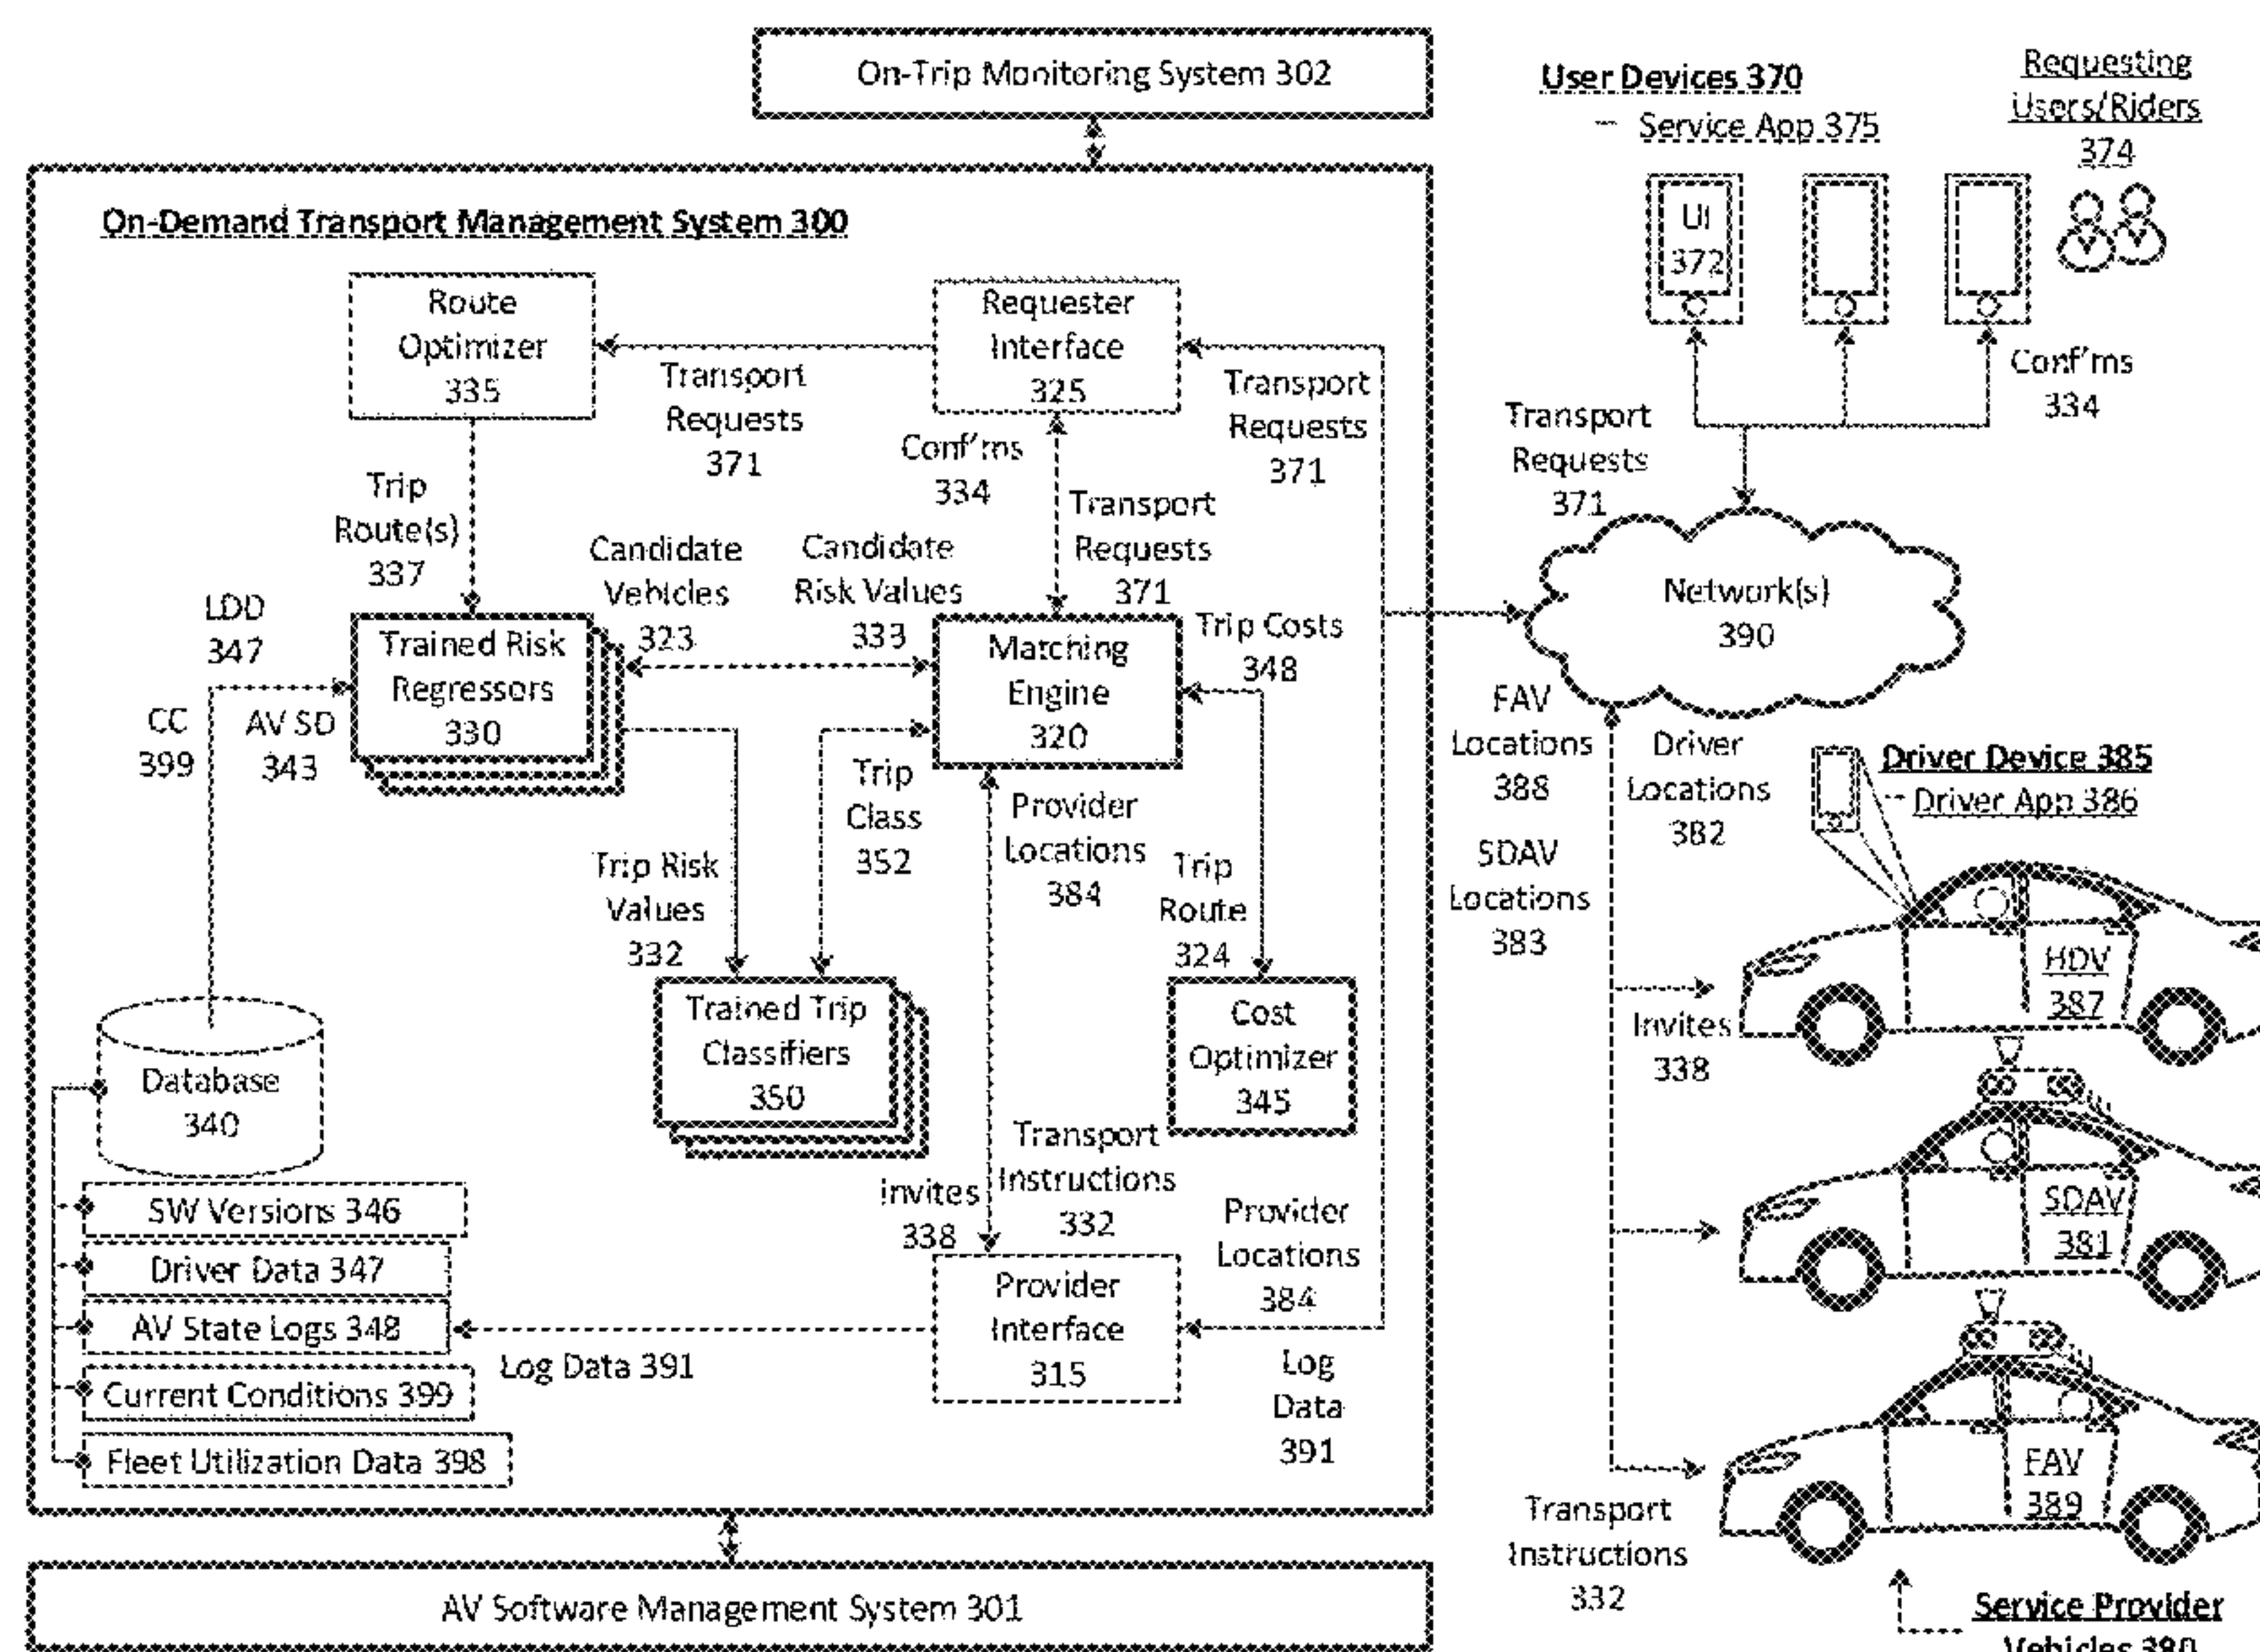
On-Trip Monitoring System 302

User Devices 370
Service App 375

Requesting Users/Riders 374

On-Demand Transport Management System 300

UI 372

Route Optimizer 335

Requester Interface 325

Transport Requests 371

Transport Requests 371

Conf'ms 334

Conf'ms 334

Transport Requests 371

Trip Route(s) 337

Transport Requests 371

Candidate Vehicles 323

Candidate Risk Values 333

LDD 347

Network(s) 390

Trained Risk Regressors 330

Matching Engine 320

Trip Costs 348

CC 399

AV SD 343

FAV Locations 388

Driver Locations 382

Driver Device 385
Driver App 386

Trip Class 352

Provider Locations 384

Trip Risk Values 332

Trip Route 324

SDAV Locations 383

HDV 387

Trained Trip Classifiers 350

Cost Optimizer 345

Invites 338

Database 340

Transport Instructions 332

Invites 338

SDAV 381

SW Versions 346

Provider Locations 384

Driver Data 347

Provider Interface 315

AV State Logs 348

Log Data 391

Log Data 391

Current Conditions 399

Fleet Utilization Data 398

FAV 389

Transport Instructions 332

AV Software Management System 301

Service Provider Vehicles 380